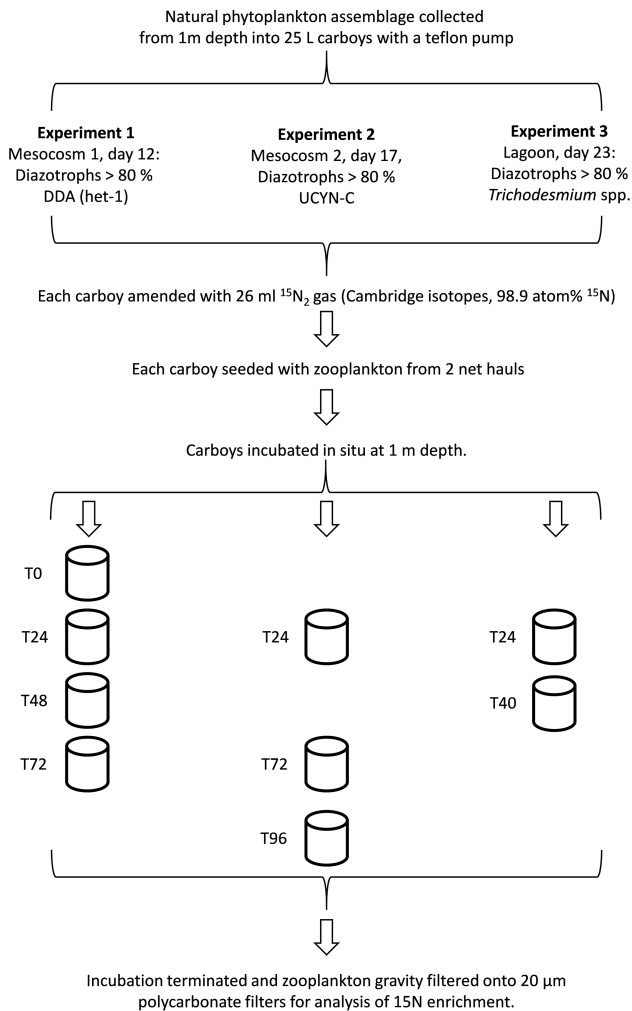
Natural phytoplankton assemblage collected from 1m depth into 25 L carboys with a teflon pump

**Experiment 1**
Mesocosm 1, day 12:
Diazotrophs > 80 %
DDA (het-1)

**Experiment 2**
Mesocosm 2, day 17,
Diazotrophs > 80 %
UCYN-C

**Experiment 3**
Lagoon, day 23:
Diazotrophs > 80 %
*Trichodesmium* spp.

Each carboy amended with 26 ml $^{15}N_2$ gas (Cambridge isotopes, 98.9 atom% $^{15}N$)

Each carboy seeded with zooplankton from 2 net hauls

Carboys incubated in situ at 1 m depth.

T0
T24
T48
T72

T24
T72
T96

T24
T40

Incubation terminated and zooplankton gravity filtered onto 20 µm polycarbonate filters for analysis of 15N enrichment.